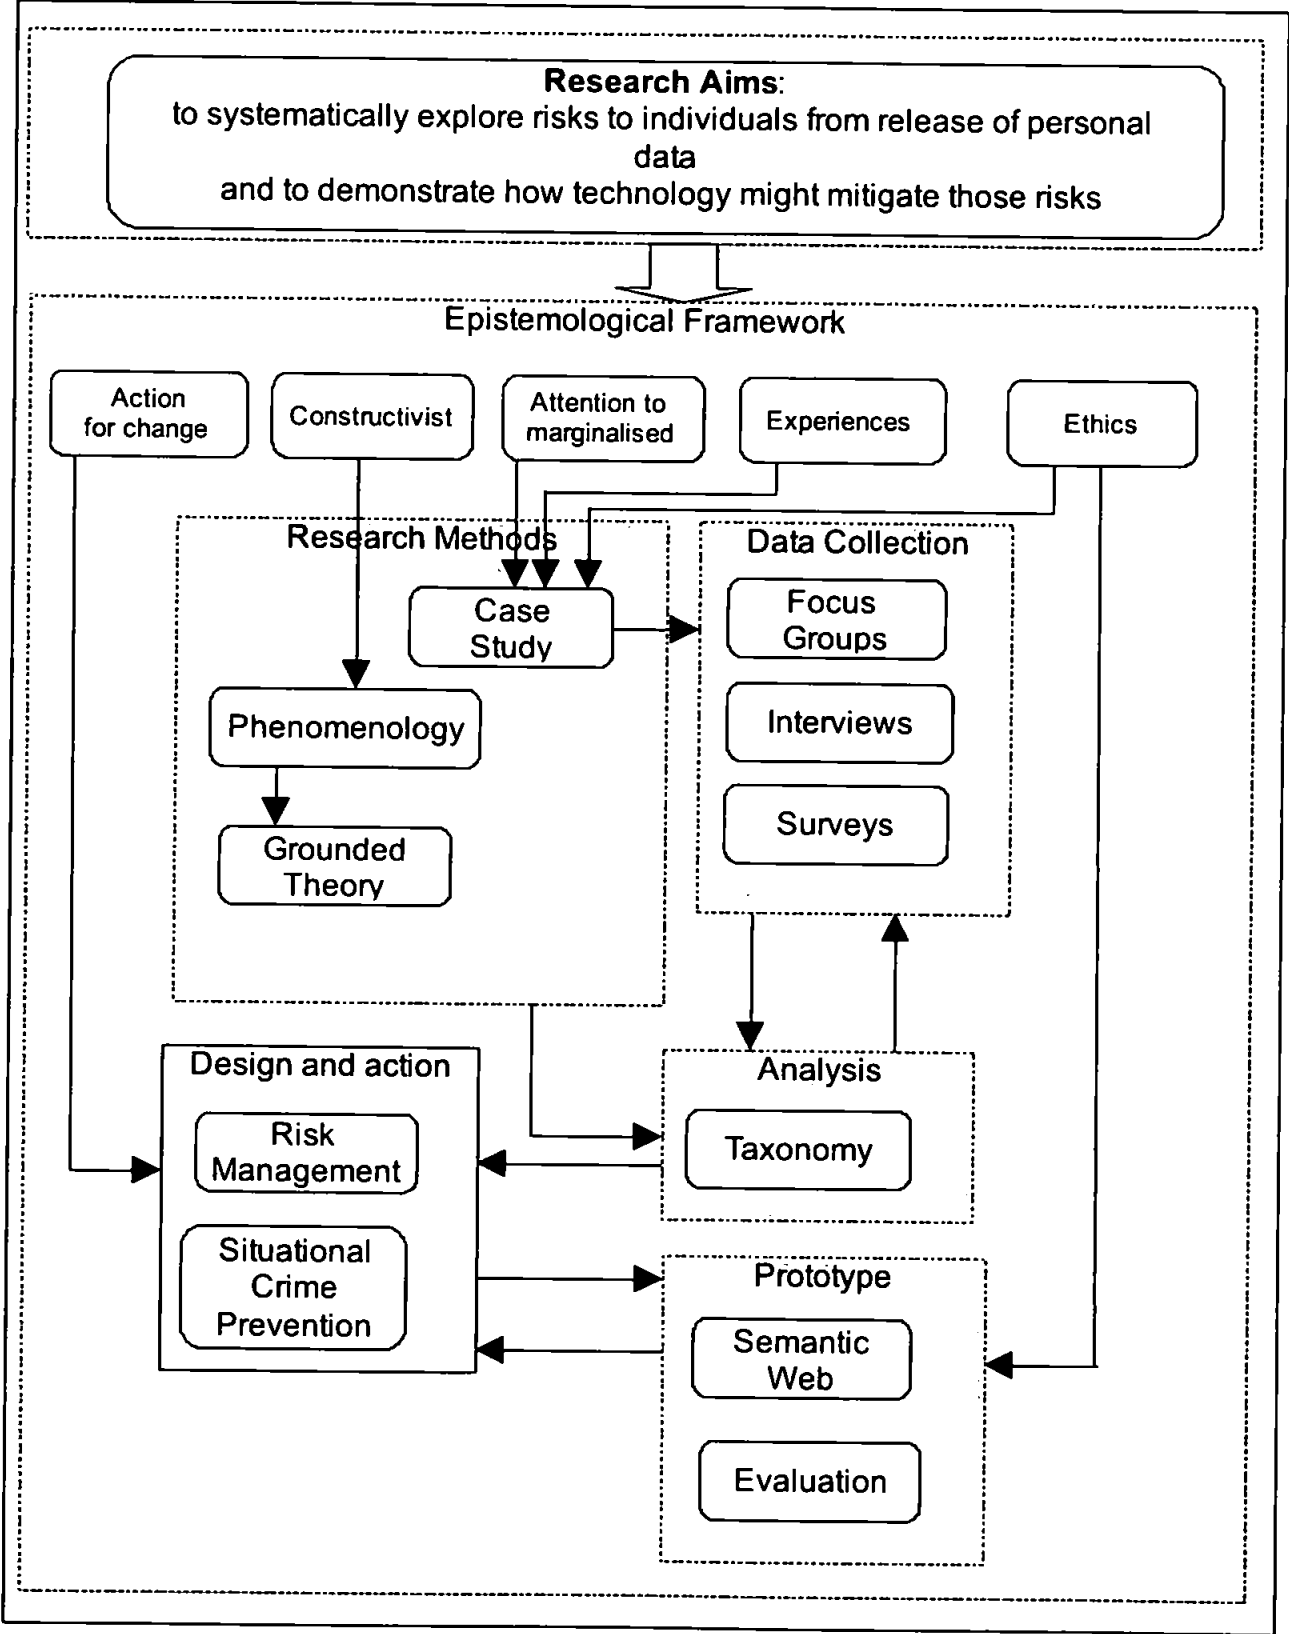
**Research Aims**:
to systematically explore risks to individuals from release of personal data
and to demonstrate how technology might mitigate those risks

Epistemological Framework

Action for change

Constructivist

Attention to marginalised

Experiences

Ethics

Research Methods

Case Study

Phenomenology

Grounded Theory

Data Collection

Focus Groups

Interviews

Surveys

Design and action

Risk Management

Situational Crime Prevention

Analysis

Taxonomy

Prototype

Semantic Web

Evaluation